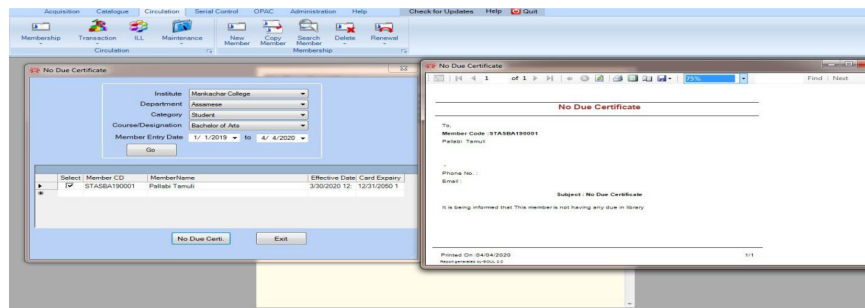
Acquisition Catalogue Circulation Serial Control OPAC Administration Help Check for Updates Help Quit

Membership Transaction ILL Maintenance New Member Copy Member Search Member Delete Renewal

Circulation Membership

No Due Certificate

Institute Mankachar College
Department Assamese
Category Student
Course/Designation Bachelor of Arts
Member Entry Date 1/ 1/2019 to 4/ 4/2020
Go

| Select | Member CD | MemberName | Effective Date | Card Expairy |
|---|---|---|---|---|
| ☑ | STASBA190001 | Pallabi Tamuli | 3/30/2020 12: | 12/31/2050 1 |

No Due Certi. Exit

No Due Certificate

1 of 1 75% Find | Next

No Due Certificate

To,
Member Code : STASBA190001
Pallabi Tamuli

Phone No. :
Email :

Subject : No Due Certificate

It is being informed that This member is not having any due in library

Printed On :04/04/2020 1/1
Report generated by SOUL 2.0